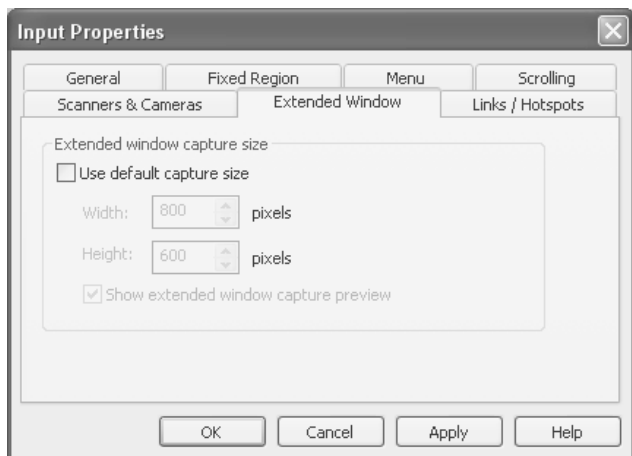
Input Properties

General | Fixed Region | Menu | Scrolling
Scanners & Cameras | Extended Window | Links / Hotspots

Extended window capture size

Use default capture size

Width: 800 pixels

Height: 600 pixels

Show extended window capture preview

OK | Cancel | Apply | Help